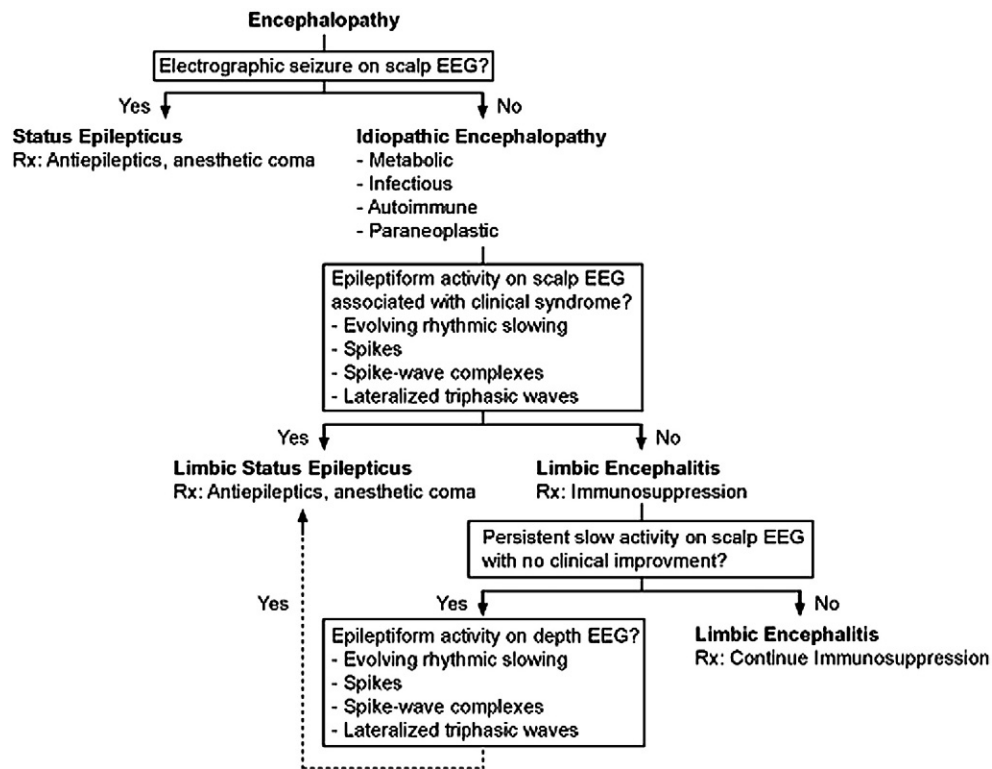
Encephalopathy

Electrographic seizure on scalp EEG?

Yes

No

Status Epilepticus
Rx: Antiepileptics, anesthetic coma

Idiopathic Encephalopathy
- Metabolic
- Infectious
- Autoimmune
- Paraneoplastic

Epileptiform activity on scalp EEG associated with clinical syndrome?
- Evolving rhythmic slowing
- Spikes
- Spike-wave complexes
- Lateralized triphasic waves

Yes

No

Limbic Status Epilepticus
Rx: Antiepileptics, anesthetic coma

Limbic Encephalitis
Rx: Immunosuppression

Persistent slow activity on scalp EEG with no clinical improvment?

Yes

Yes

No

Epileptiform activity on depth EEG?
- Evolving rhythmic slowing
- Spikes
- Spike-wave complexes
- Lateralized triphasic waves

Limbic Encephalitis
Rx: Continue Immunosuppression